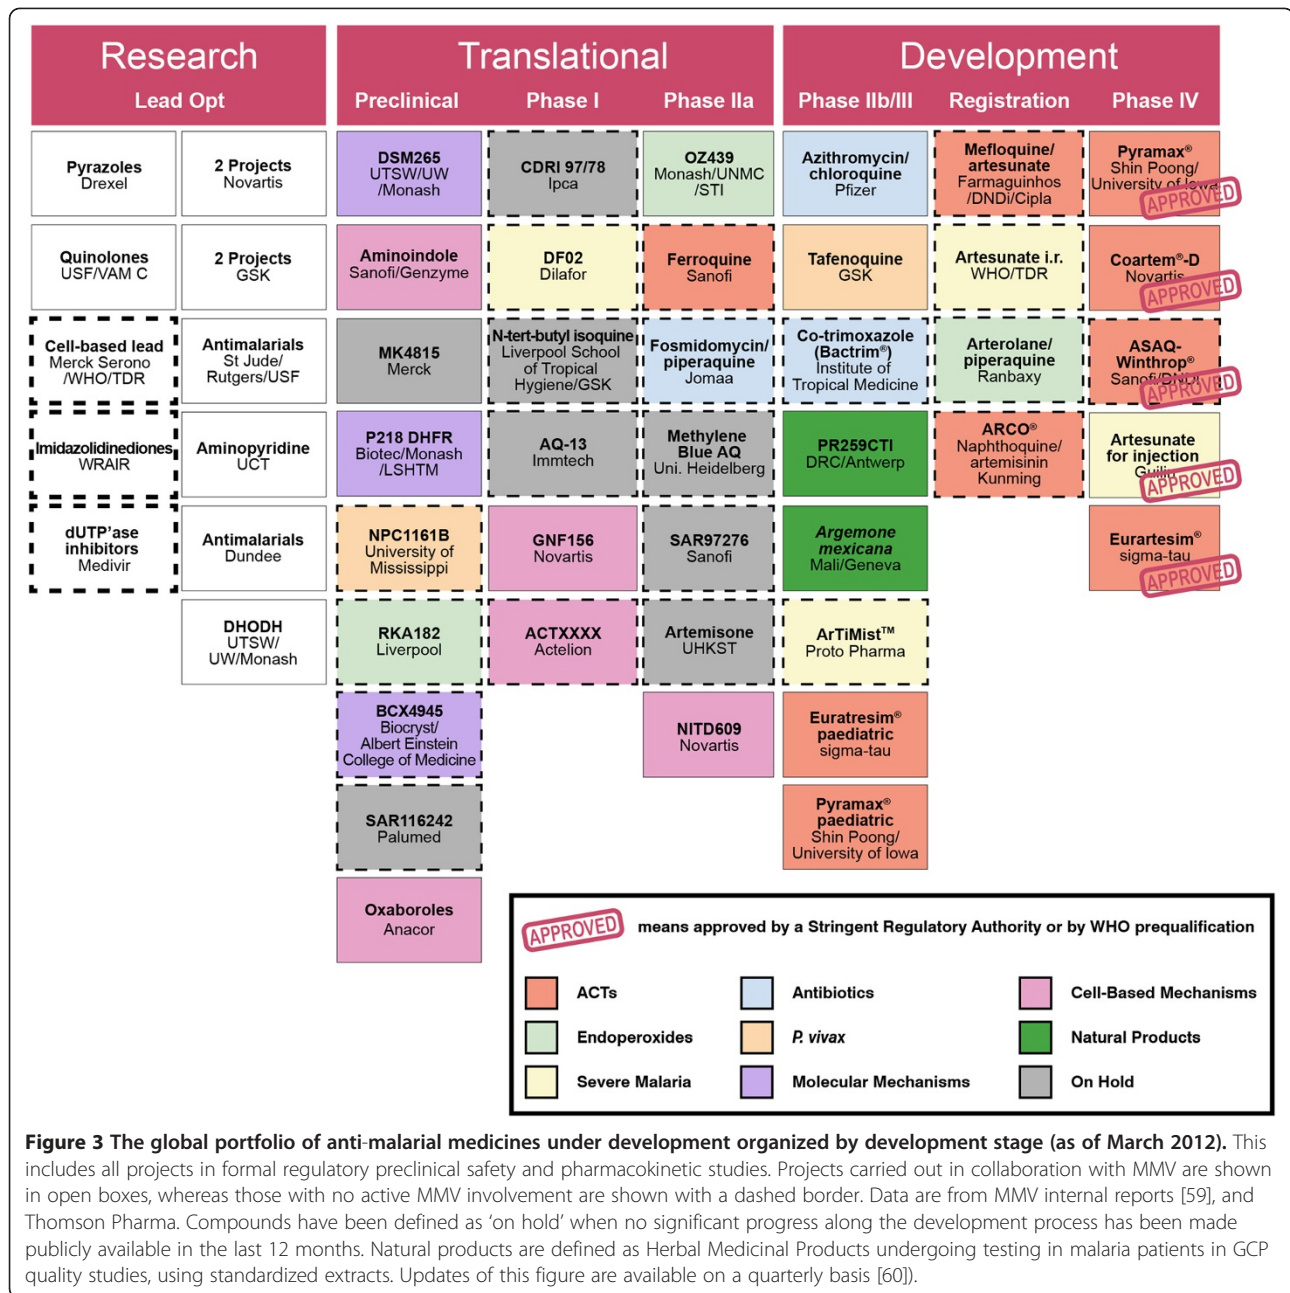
Research

Lead Opt

Translational

Preclinical

Phase I

Phase IIa

Development

Phase IIb/III

Registration

Phase IV

Pyrazoles
Drexel

2 Projects
Novartis

Quinolones
USF/VAM C

2 Projects
GSK

Cell-based lead
Merck Serono
/WHO/TDR

Antimalarials
St Jude/
Rutgers/USF

Imidazolidinediones
WRAIR

Aminopyridine
UCT

dUTP'ase
inhibitors
Medivir

Antimalarials
Dundee

DHODH
UTSW/
UW/Monash

DSM265
UTSW/UW
/Monash

Aminoindole
Sanofi/Genzyme

MK4815
Merck

P218 DHFR
Biotec/Monash
/LSHTM

NPC1161B
University of
Mississippi

RKA182
Liverpool

BCX4945
Biocryst/
Albert Einstein
College of Medicine

SAR116242
Palumed

Oxaboroles
Anacor

CDRI 97/78
Ipca

DF02
Dilafor

N-tert-butyl isoquine
Liverpool School
of Tropical
Hygiene/GSK

AQ-13
Immtech

GNF156
Novartis

ACTXXXX
Actelion

OZ439
Monash/UNMC
/STI

Ferroquine
Sanofi

Fosmidomycin/
piperaquine
Jomaa

Methylene
Blue AQ
Uni. Heidelberg

SAR97276
Sanofi

Artemisone
UHKST

NITD609
Novartis

Azithromycin/
chloroquine
Pfizer

Tafenoquine
GSK

Co-trimoxazole
(Bactrim®)
Institute of
Tropical Medicine

PR259CTI
DRC/Antwerp

Argemone
mexicana
Mali/Geneva

ArTiMist™
Proto Pharma

Euratresim®
paediatric
sigma-tau

Pyramax®
paediatric
Shin Poong/
University of Iowa

Mefloquine/
artesunate
Farmaguinhos
/DNDi/Cipla

Artesunate i.r.
WHO/TDR

Arterolane/
piperaquine
Ranbaxy

ARCO®
Naphthoquine/
artemisinin
Kunming

Pyramax®
Shin Poong/
University of Iowa
APPROVED

Coartem®-D
Novartis
APPROVED

ASAQ-
Winthrop®
Sanofi/DNDi
APPROVED

Artesunate
for injection
Guilin
APPROVED

Eurartesim®
sigma-tau
APPROVED

APPROVED means approved by a Stringent Regulatory Authority or by WHO prequalification

ACTs
Antibiotics
Cell-Based Mechanisms
Endoperoxides
P. vivax
Natural Products
Severe Malaria
Molecular Mechanisms
On Hold

Figure 3 The global portfolio of anti-malarial medicines under development organized by development stage (as of March 2012). This includes all projects in formal regulatory preclinical safety and pharmacokinetic studies. Projects carried out in collaboration with MMV are shown in open boxes, whereas those with no active MMV involvement are shown with a dashed border. Data are from MMV internal reports [59], and Thomson Pharma. Compounds have been defined as 'on hold' when no significant progress along the development process has been made publicly available in the last 12 months. Natural products are defined as Herbal Medicinal Products undergoing testing in malaria patients in GCP quality studies, using standardized extracts. Updates of this figure are available on a quarterly basis [60]).